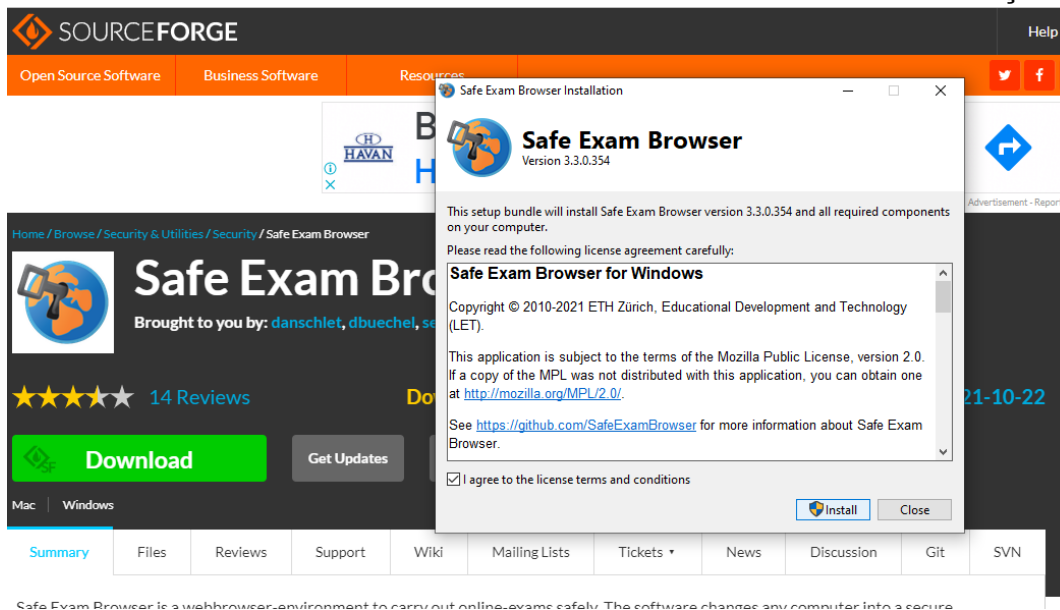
SOURCEFORGE

Help

Open Source Software Business Software Resources

HAVAN

B

H

Advertisement - Report

Home / Browse / Security & Utilities / Security / Safe Exam Browser

Safe Exam Bro

Brought to you by: danschlet, dbuechel, se

14 Reviews

Do

21-10-22

Download

Get Updates

Mac Windows

Summary Files Reviews Support Wiki Mailing Lists Tickets News Discussion Git SVN

Safe Exam Browser Installation

Safe Exam Browser
Version 3.3.0.354

This setup bundle will install Safe Exam Browser version 3.3.0.354 and all required components on your computer.

Please read the following license agreement carefully:

Safe Exam Browser for Windows

Copyright © 2010-2021 ETH Zürich, Educational Development and Technology (LET).

This application is subject to the terms of the Mozilla Public License, version 2.0. If a copy of the MPL was not distributed with this application, you can obtain one at http://mozilla.org/MPL/2.0/.

See https://github.com/SafeExamBrowser for more information about Safe Exam Browser.

I agree to the license terms and conditions

Install Close

Safe Exam Browser is a webbrowser-environment to carry out online-exams safely. The software changes any computer into a secure